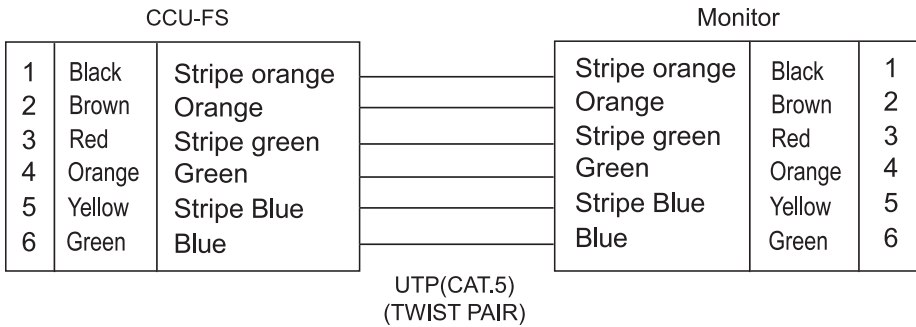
CCU-FS

| 1 | Black | Stripe orange |
|---|---|---|
| 2 | Brown | Orange |
| 3 | Red | Stripe green |
| 4 | Orange | Green |
| 5 | Yellow | Stripe Blue |
| 6 | Green | Blue |

Monitor

| Stripe orange | Black | 1 |
|---|---|---|
| Orange | Brown | 2 |
| Stripe green | Red | 3 |
| Green | Orange | 4 |
| Stripe Blue | Yellow | 5 |
| Blue | Green | 6 |

UTP(CAT.5)
(TWIST PAIR)